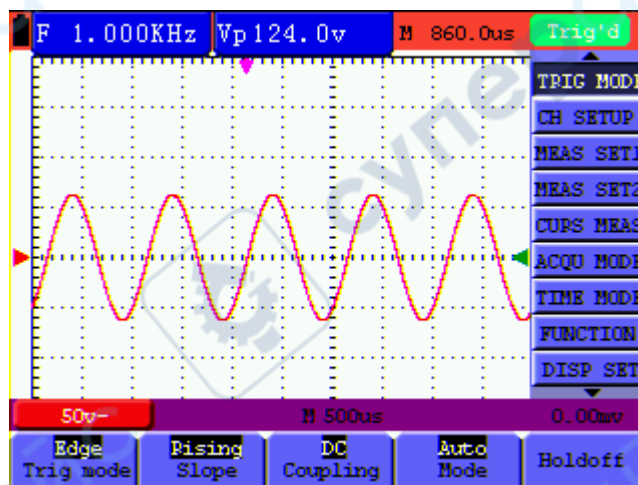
F 1.000KHz Vp124.0v M 860.0us Trig'd

TRIG MODE
CH SETUP
MEAS SET1
MEAS SET2
CURS MEAS
ACQU MODE
TIME MODE
FUNCTION
DISP SET

cyne

50v~ M 500us 0.00mv

Edge Trig mode
Rising Slope
DC Coupling
Auto Mode
Holdoff